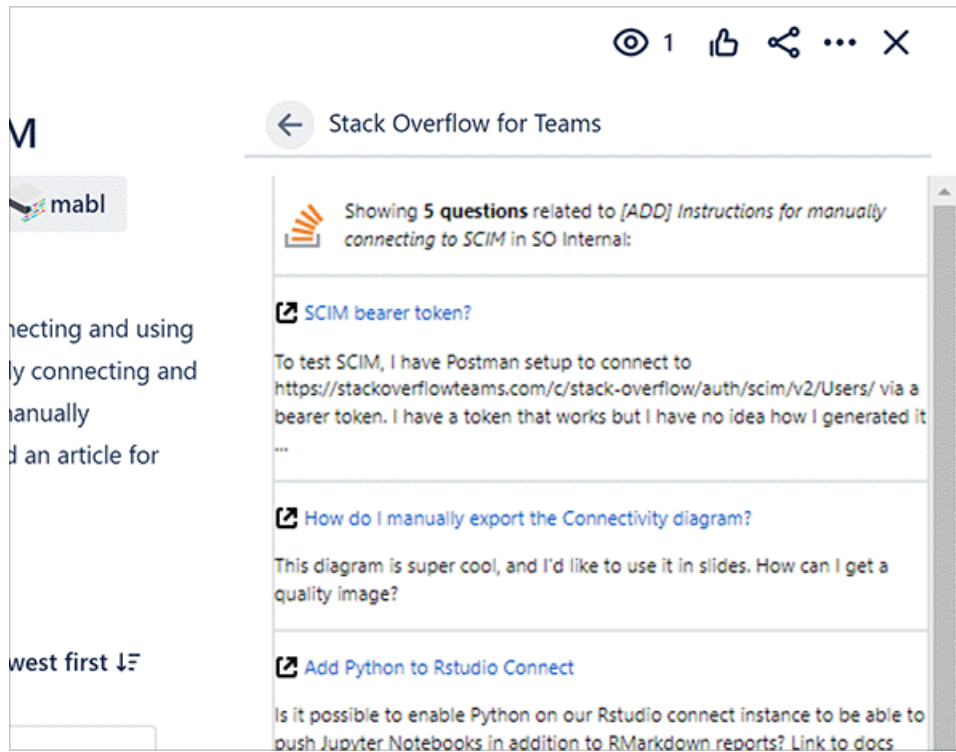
1

M

mabl

necting and using
ly connecting and
nanually
d an article for

west first

Stack Overflow for Teams

Showing **5 questions** related to *[ADD] Instructions for manually connecting to SCIM* in SO Internal:

SCIM bearer token?

To test SCIM, I have Postman setup to connect to https://stackoverflowteams.com/c/stack-overflow/auth/scim/v2/Users/ via a bearer token. I have a token that works but I have no idea how I generated it ...

How do I manually export the Connectivity diagram?

This diagram is super cool, and I'd like to use it in slides. How can I get a quality image?

Add Python to Rstudio Connect

Is it possible to enable Python on our Rstudio connect instance to be able to push Jupyter Notebooks in addition to RMarkdown reports? Link to docs